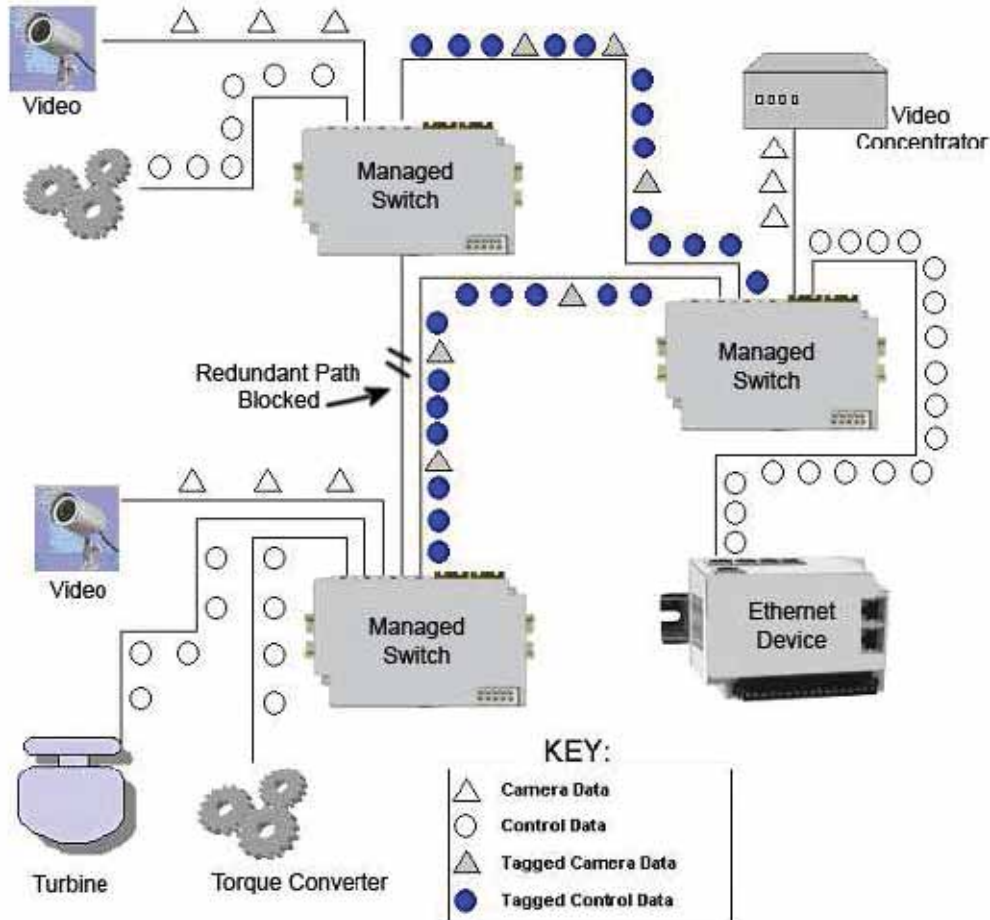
Video

Managed Switch

Video Concentrator

Managed Switch

Redundant Path Blocked

Video

Managed Switch

Ethernet Device

Turbine

Torque Converter

KEY:

Camera Data
Control Data
Tagged Camera Data
Tagged Control Data